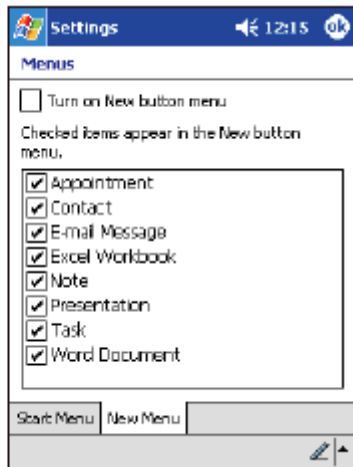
Settings 12:15 ok

Menus

☐ Turn on New button menu

Checked items appear in the New button menu.

☑ Appointment
☑ Contact
☑ E-mail Message
☑ Excel Workbook
☑ Note
☑ Presentation
☑ Task
☑ Word Document

Start Menu | New Menu